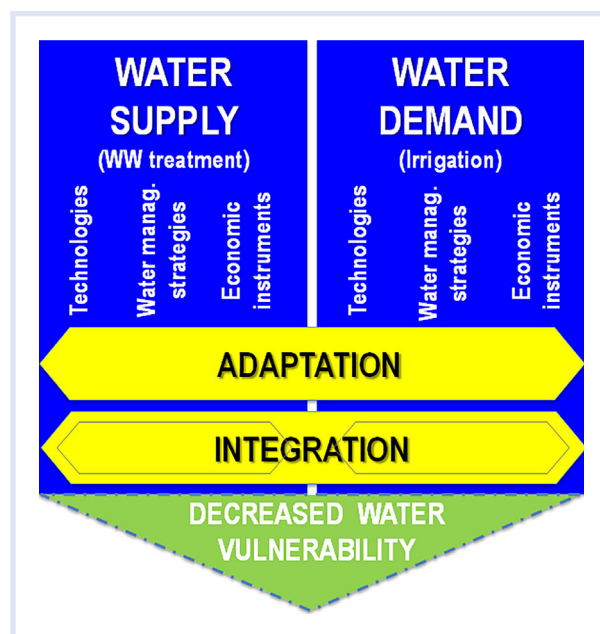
WATER SUPPLY
(WW treatment)

Technologies

Water manag. strategies

Economic instruments

WATER DEMAND
(Irrigation)

Technologies

Water manag. strategies

Economic instruments

ADAPTATION

INTEGRATION

DECREASED WATER VULNERABILITY